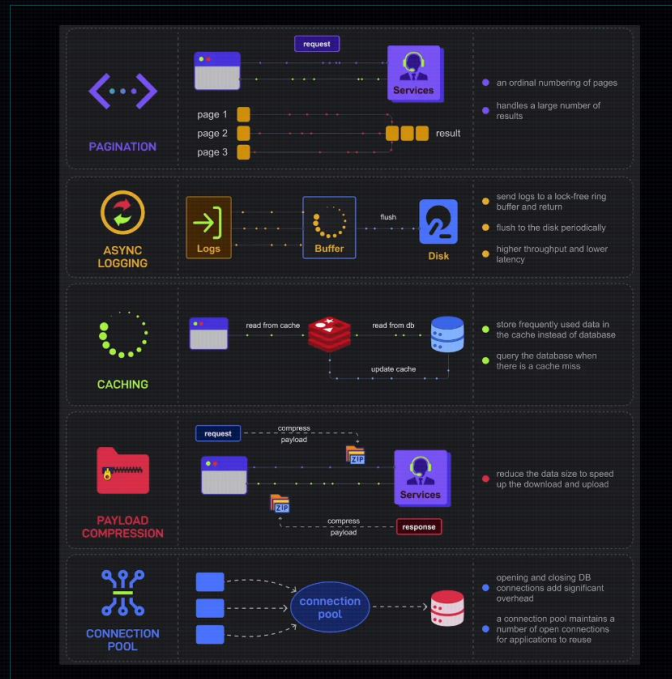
PAGINATION

request

Services

page 1
page 2
page 3

result

an ordinal numbering of pages

handles a large number of results

ASYNC LOGGING

Logs

Buffer

flush

Disk

send logs to a lock-free ring buffer and return

flush to the disk periodically

higher throughput and lower latency

CACHING

read from cache

read from db

update cache

store frequently used data in the cache instead of database

query the database when there is a cache miss

PAYLOAD COMPRESSION

request

compress payload

ZIP

Services

ZIP

compress payload

response

reduce the data size to speed up the download and upload

CONNECTION POOL

connection pool

opening and closing DB connections add significant overhead

a connection pool maintains a number of open connections for applications to reuse